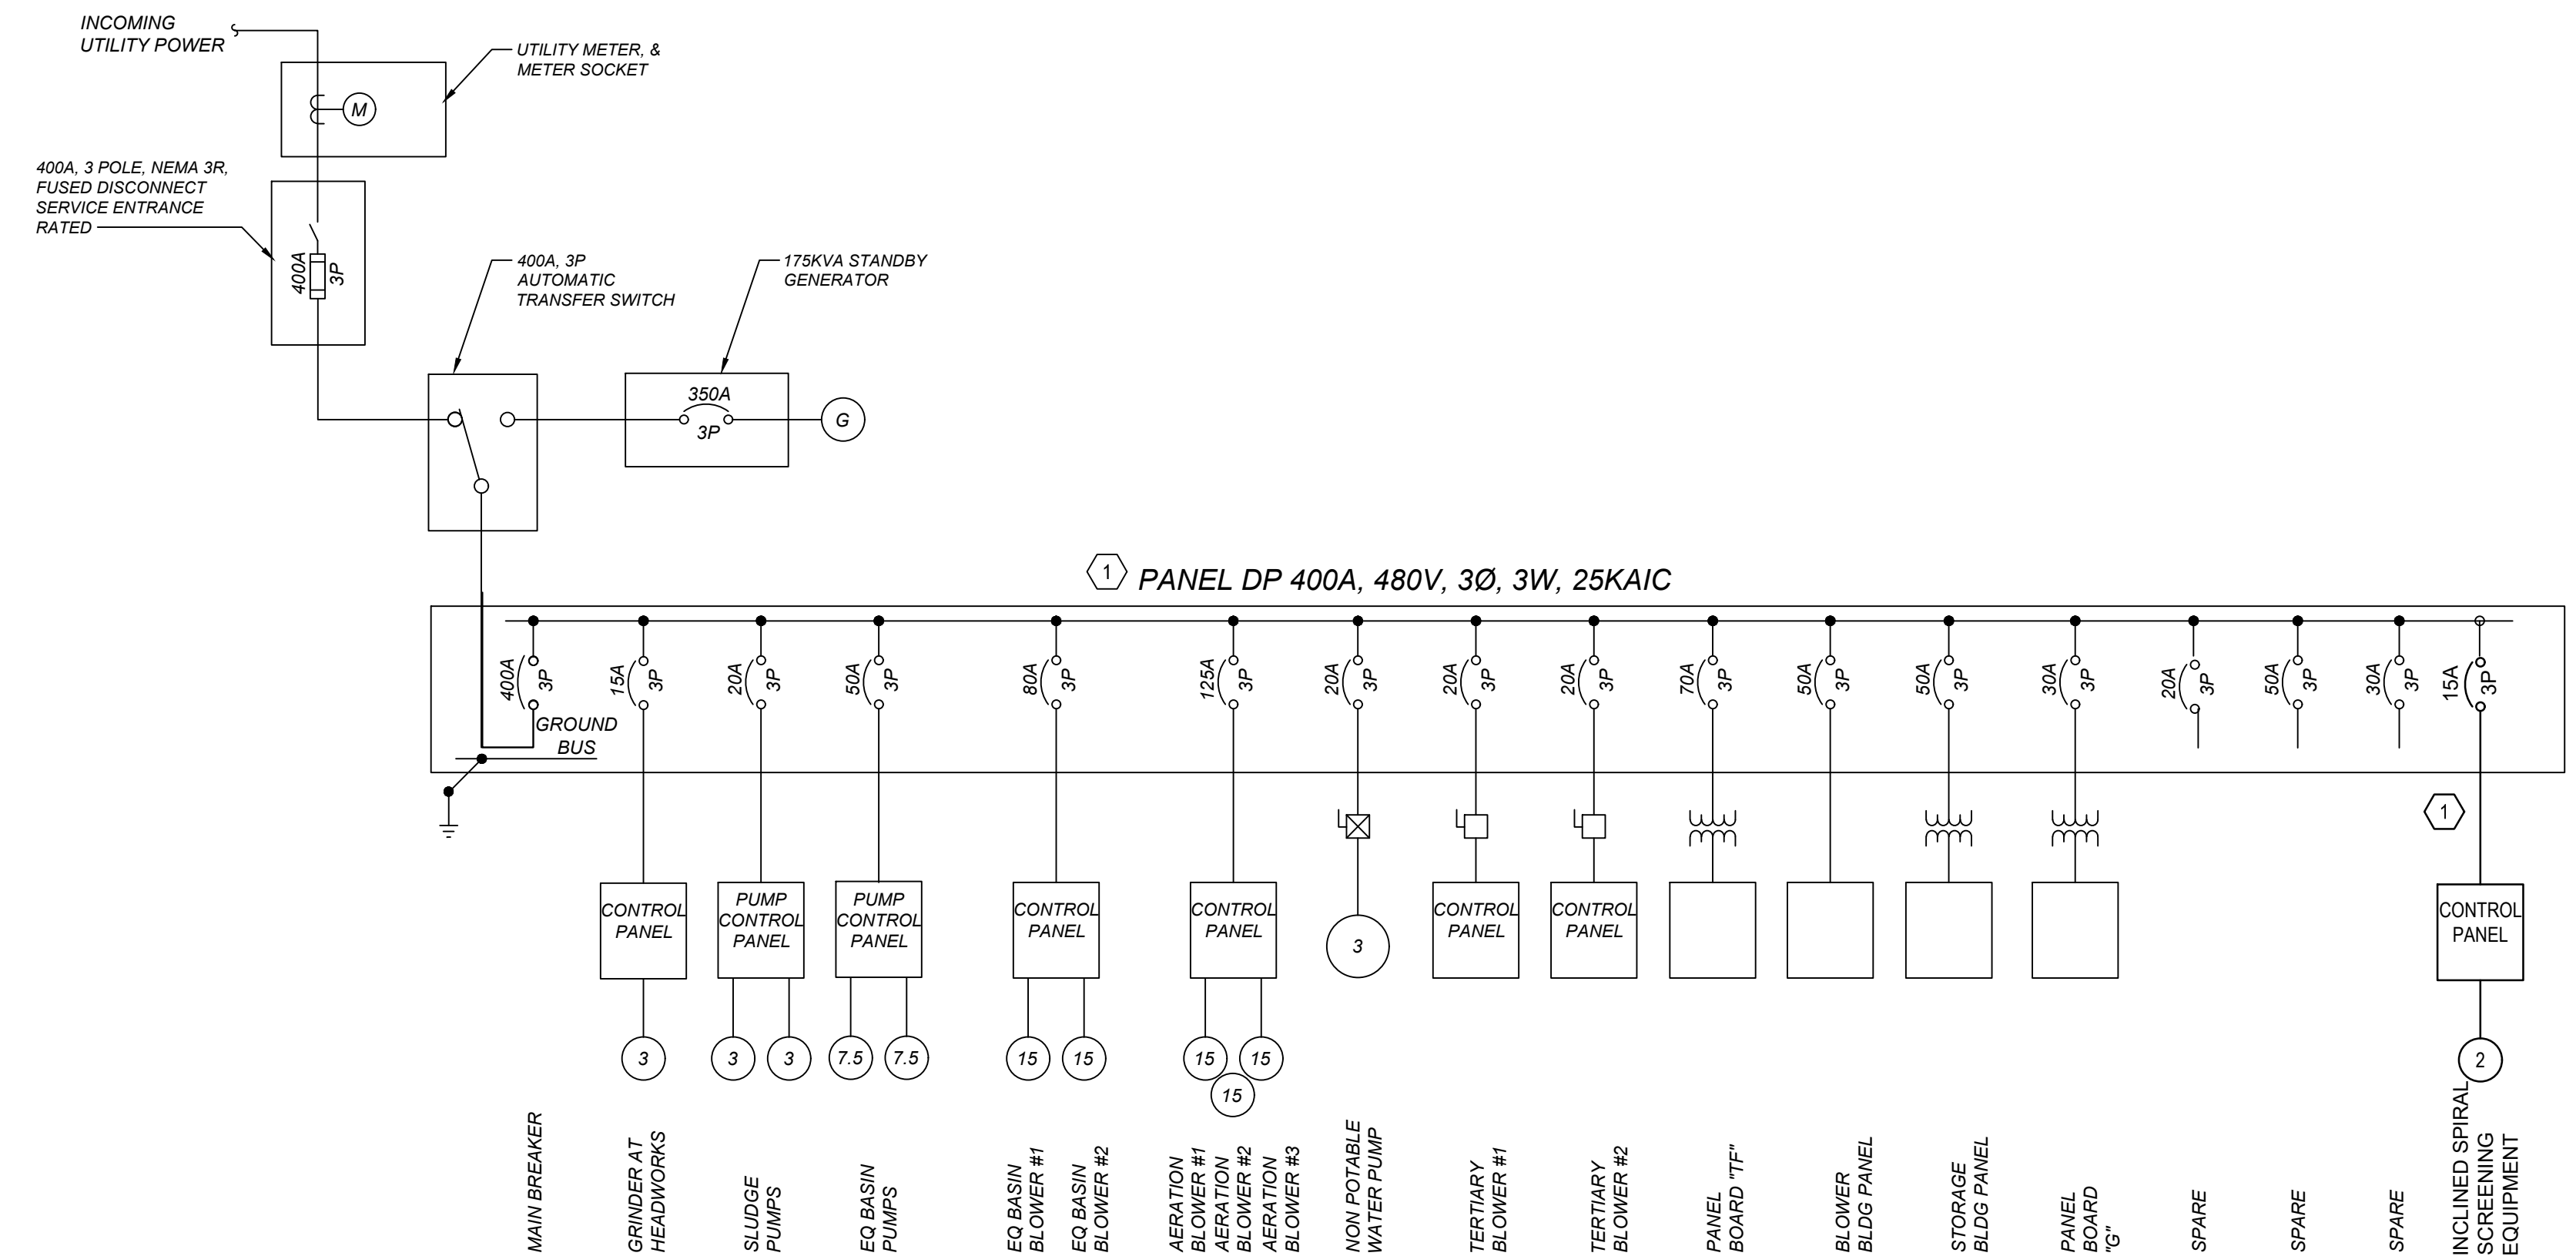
INCOMING UTILITY POWER

UTILITY METER, & METER SOCKET

M

400A, 3 POLE, NEMA 3R, FUSED DISCONNECT SERVICE ENTRANCE RATED

400A 3P

400A, 3P AUTOMATIC TRANSFER SWITCH

175KVA STANDBY GENERATOR

350A 3P

G

1 PANEL DP 400A, 480V, 3Ø, 3W, 25KAIC

400A 3P

15A 3P

20A 3P

50A 3P

80A 3P

125A 3P

20A 3P

20A 3P

20A 3P

70A 3P

50A 3P

50A 3P

30A 3P

20A 3P

50A 3P

30A 3P

15A 3P

GROUND BUS

1

CONTROL PANEL

PUMP CONTROL PANEL

PUMP CONTROL PANEL

CONTROL PANEL

CONTROL PANEL

3

CONTROL PANEL

CONTROL PANEL

CONTROL PANEL

3

3

3

7.5

7.5

15

15

15

15

15

2

MAIN BREAKER

GRINDER AT HEADWORKS

SLUDGE PUMPS

EQ BASIN PUMPS

EQ BASIN BLOWER #1

EQ BASIN BLOWER #2

AERATION BLOWER #1

AERATION BLOWER #2

AERATION BLOWER #3

NON POTABLE WATER PUMP

TERTIARY BLOWER #1

TERTIARY BLOWER #2

PANEL BOARD "TF"

BLOWER BLDG PANEL

STORAGE BLDG PANEL

PANEL BOARD "G"

SPARE

SPARE

SPARE

INCLINED SPIRAL SCREENING EQUIPMENT